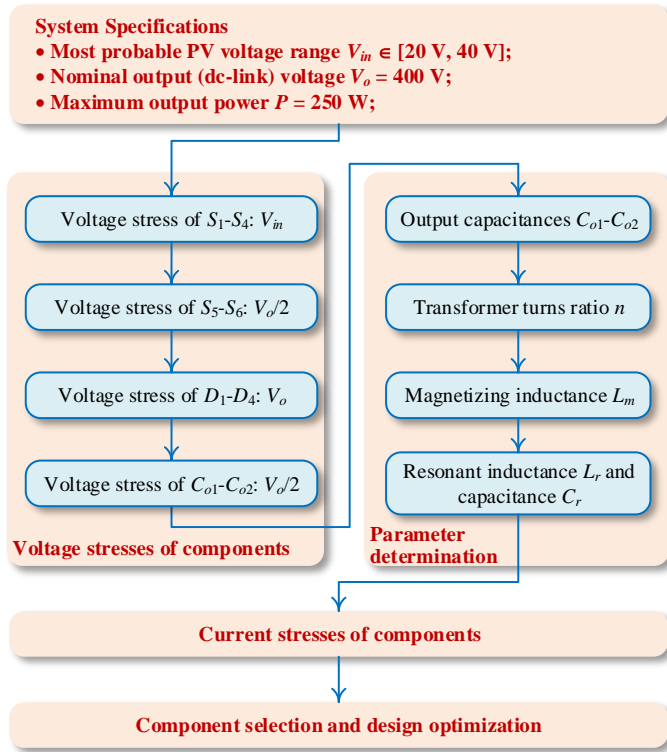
System Specifications
• Most probable PV voltage range $V_{in} \in [20\text{ V}, 40\text{ V}]$;
• Nominal output (dc-link) voltage $V_o = 400$ V;
• Maximum output power $P = 250$ W;

Voltage stress of $S_1$-$S_4$: $V_{in}$

Voltage stress of $S_5$-$S_6$: $V_o/2$

Voltage stress of $D_1$-$D_4$: $V_o$

Voltage stress of $C_{o1}$-$C_{o2}$: $V_o/2$

Voltage stresses of components

Output capacitances $C_{o1}$-$C_{o2}$

Transformer turns ratio $n$

Magnetizing inductance $L_m$

Resonant inductance $L_r$ and capacitance $C_r$

Parameter determination

Current stresses of components

Component selection and design optimization